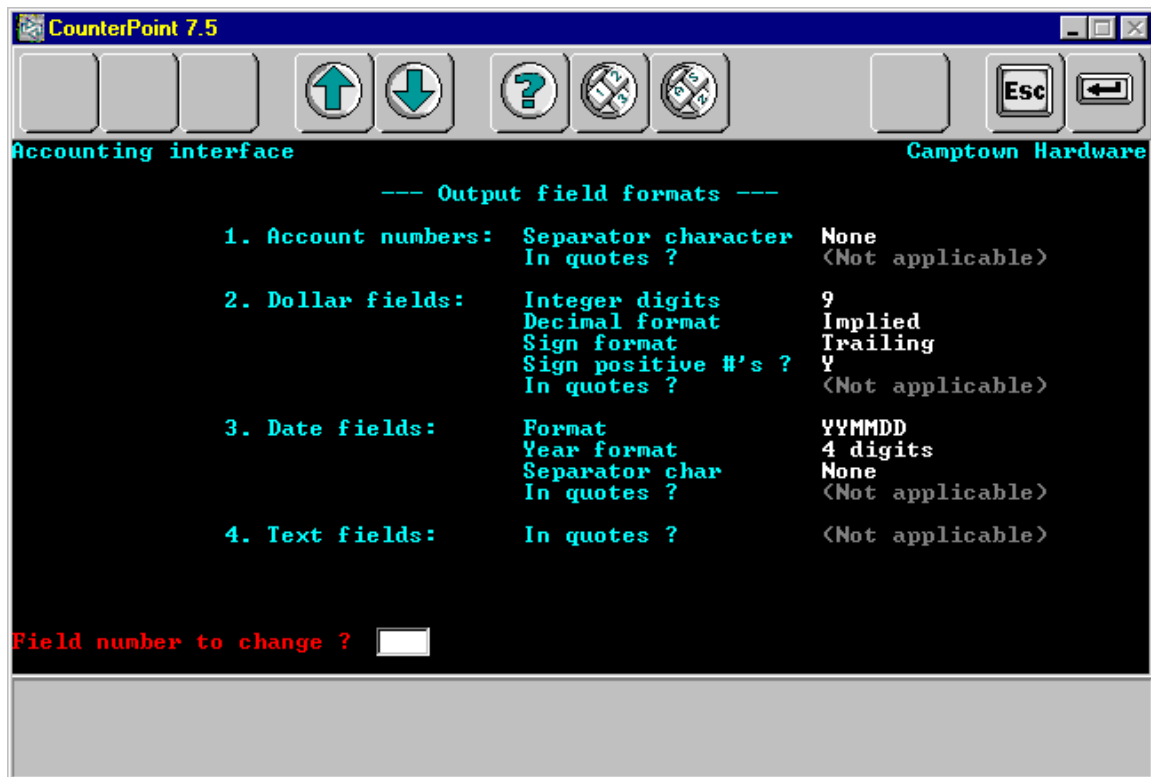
CounterPoint 7.5

Esc

Accounting interface Camptown Hardware

--- Output field formats ---

1. Account numbers: Separator character None
In quotes ? (Not applicable)

2. Dollar fields: Integer digits 9
Decimal format Implied
Sign format Trailing
Sign positive #'s ? Y
In quotes ? (Not applicable)

3. Date fields: Format YYMMDD
Year format 4 digits
Separator char None
In quotes ? (Not applicable)

4. Text fields: In quotes ? (Not applicable)

Field number to change ?